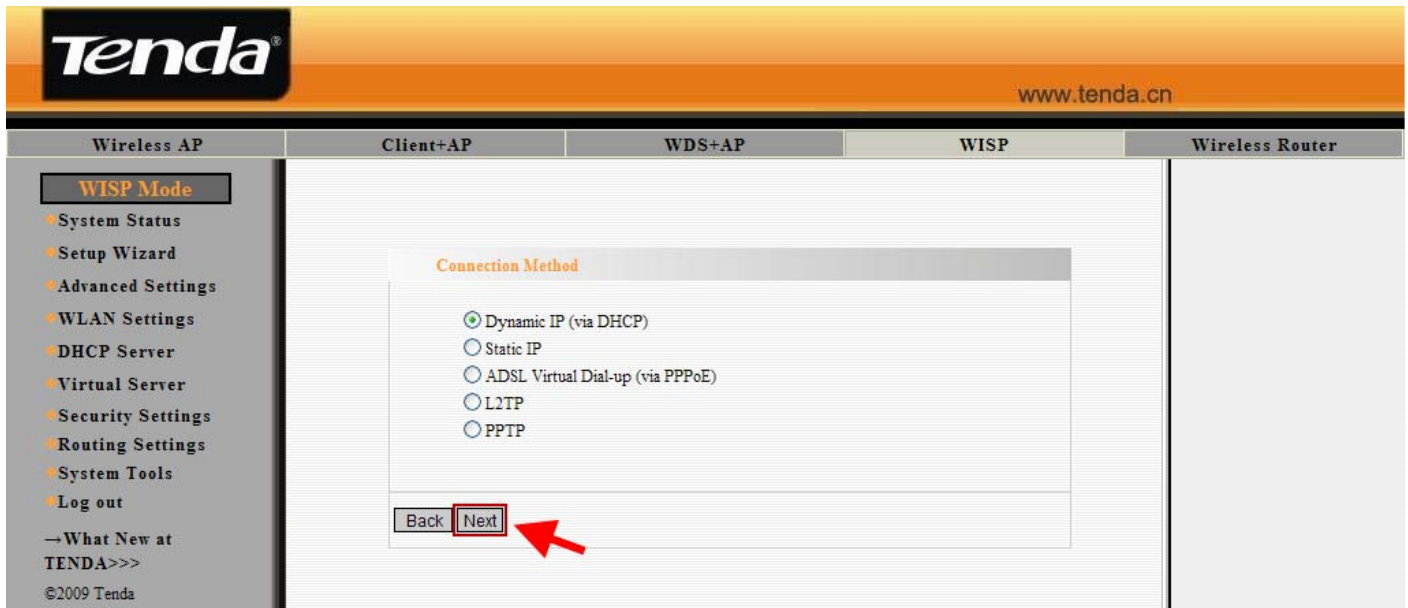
Tenda®

www.tenda.cn

| Wireless AP | Client+AP | WDS+AP | WISP | Wireless Router |
|---|---|---|---|---|

WISP Mode
System Status
Setup Wizard
Advanced Settings
WLAN Settings
DHCP Server
Virtual Server
Security Settings
Routing Settings
System Tools
Log out
→What New at TENDA>>>
©2009 Tenda

Connection Method

Dynamic IP (via DHCP)
Static IP
ADSL Virtual Dial-up (via PPPoE)
L2TP
PPTP

Back Next